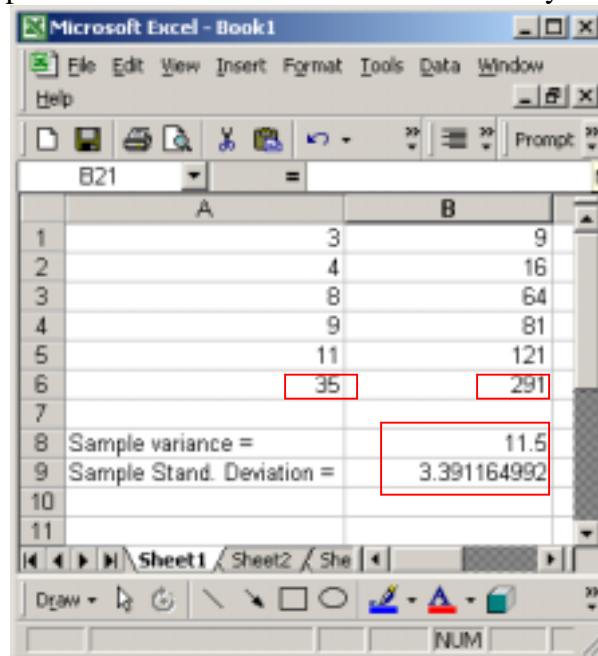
Microsoft Excel - Book1

File Edit View Insert Format Tools Data Window Help

Prompt

B21 =

| | A | B |
|---|---|---|
| 1 | 3 | 9 |
| 2 | 4 | 16 |
| 3 | 8 | 64 |
| 4 | 9 | 81 |
| 5 | 11 | 121 |
| 6 | 35 | 291 |
| 7 | | |
| 8 | Sample variance = | 11.5 |
| 9 | Sample Stand. Deviation = | 3.391164992 |
| 10 | | |
| 11 | | |

Sheet1 Sheet2 She

Draw

NUM